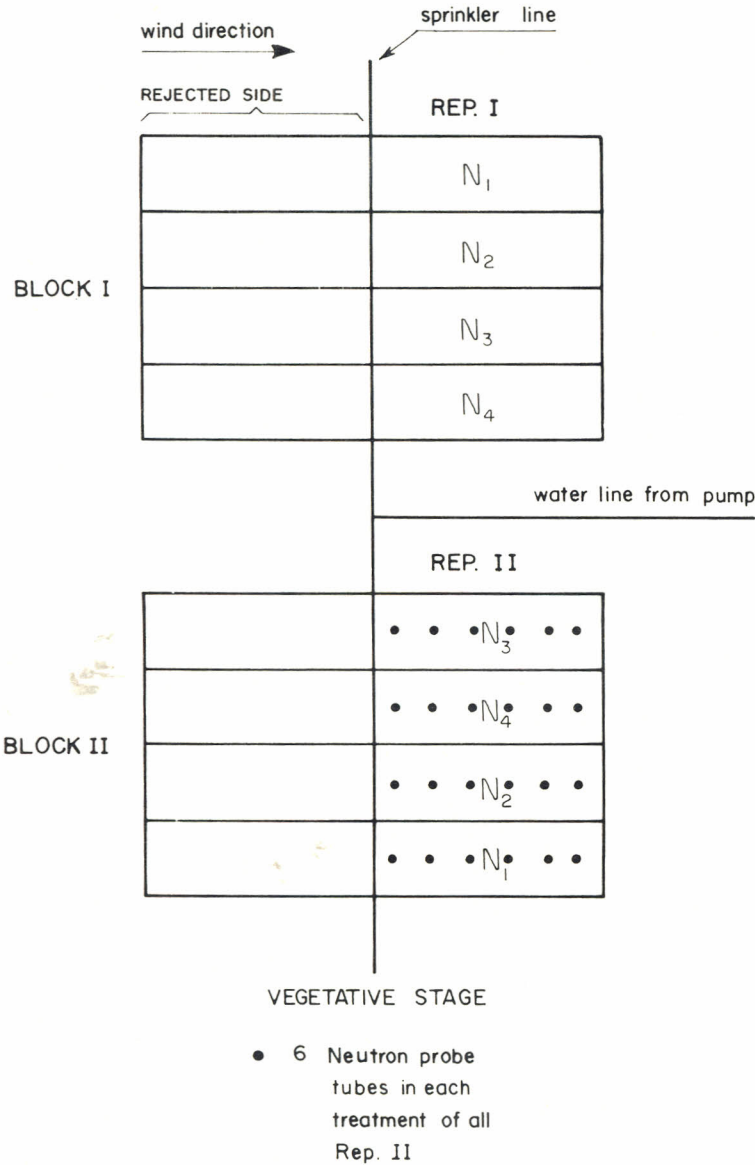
wind direction

sprinkler line

REJECTED SIDE

REP. I

BLOCK I

$N_1$

$N_2$

$N_3$

$N_4$

water line from pump

REP. II

BLOCK II

$N_3$

$N_4$

$N_2$

$N_1$

VEGETATIVE STAGE

• 6 Neutron probe tubes in each treatment of all Rep. II